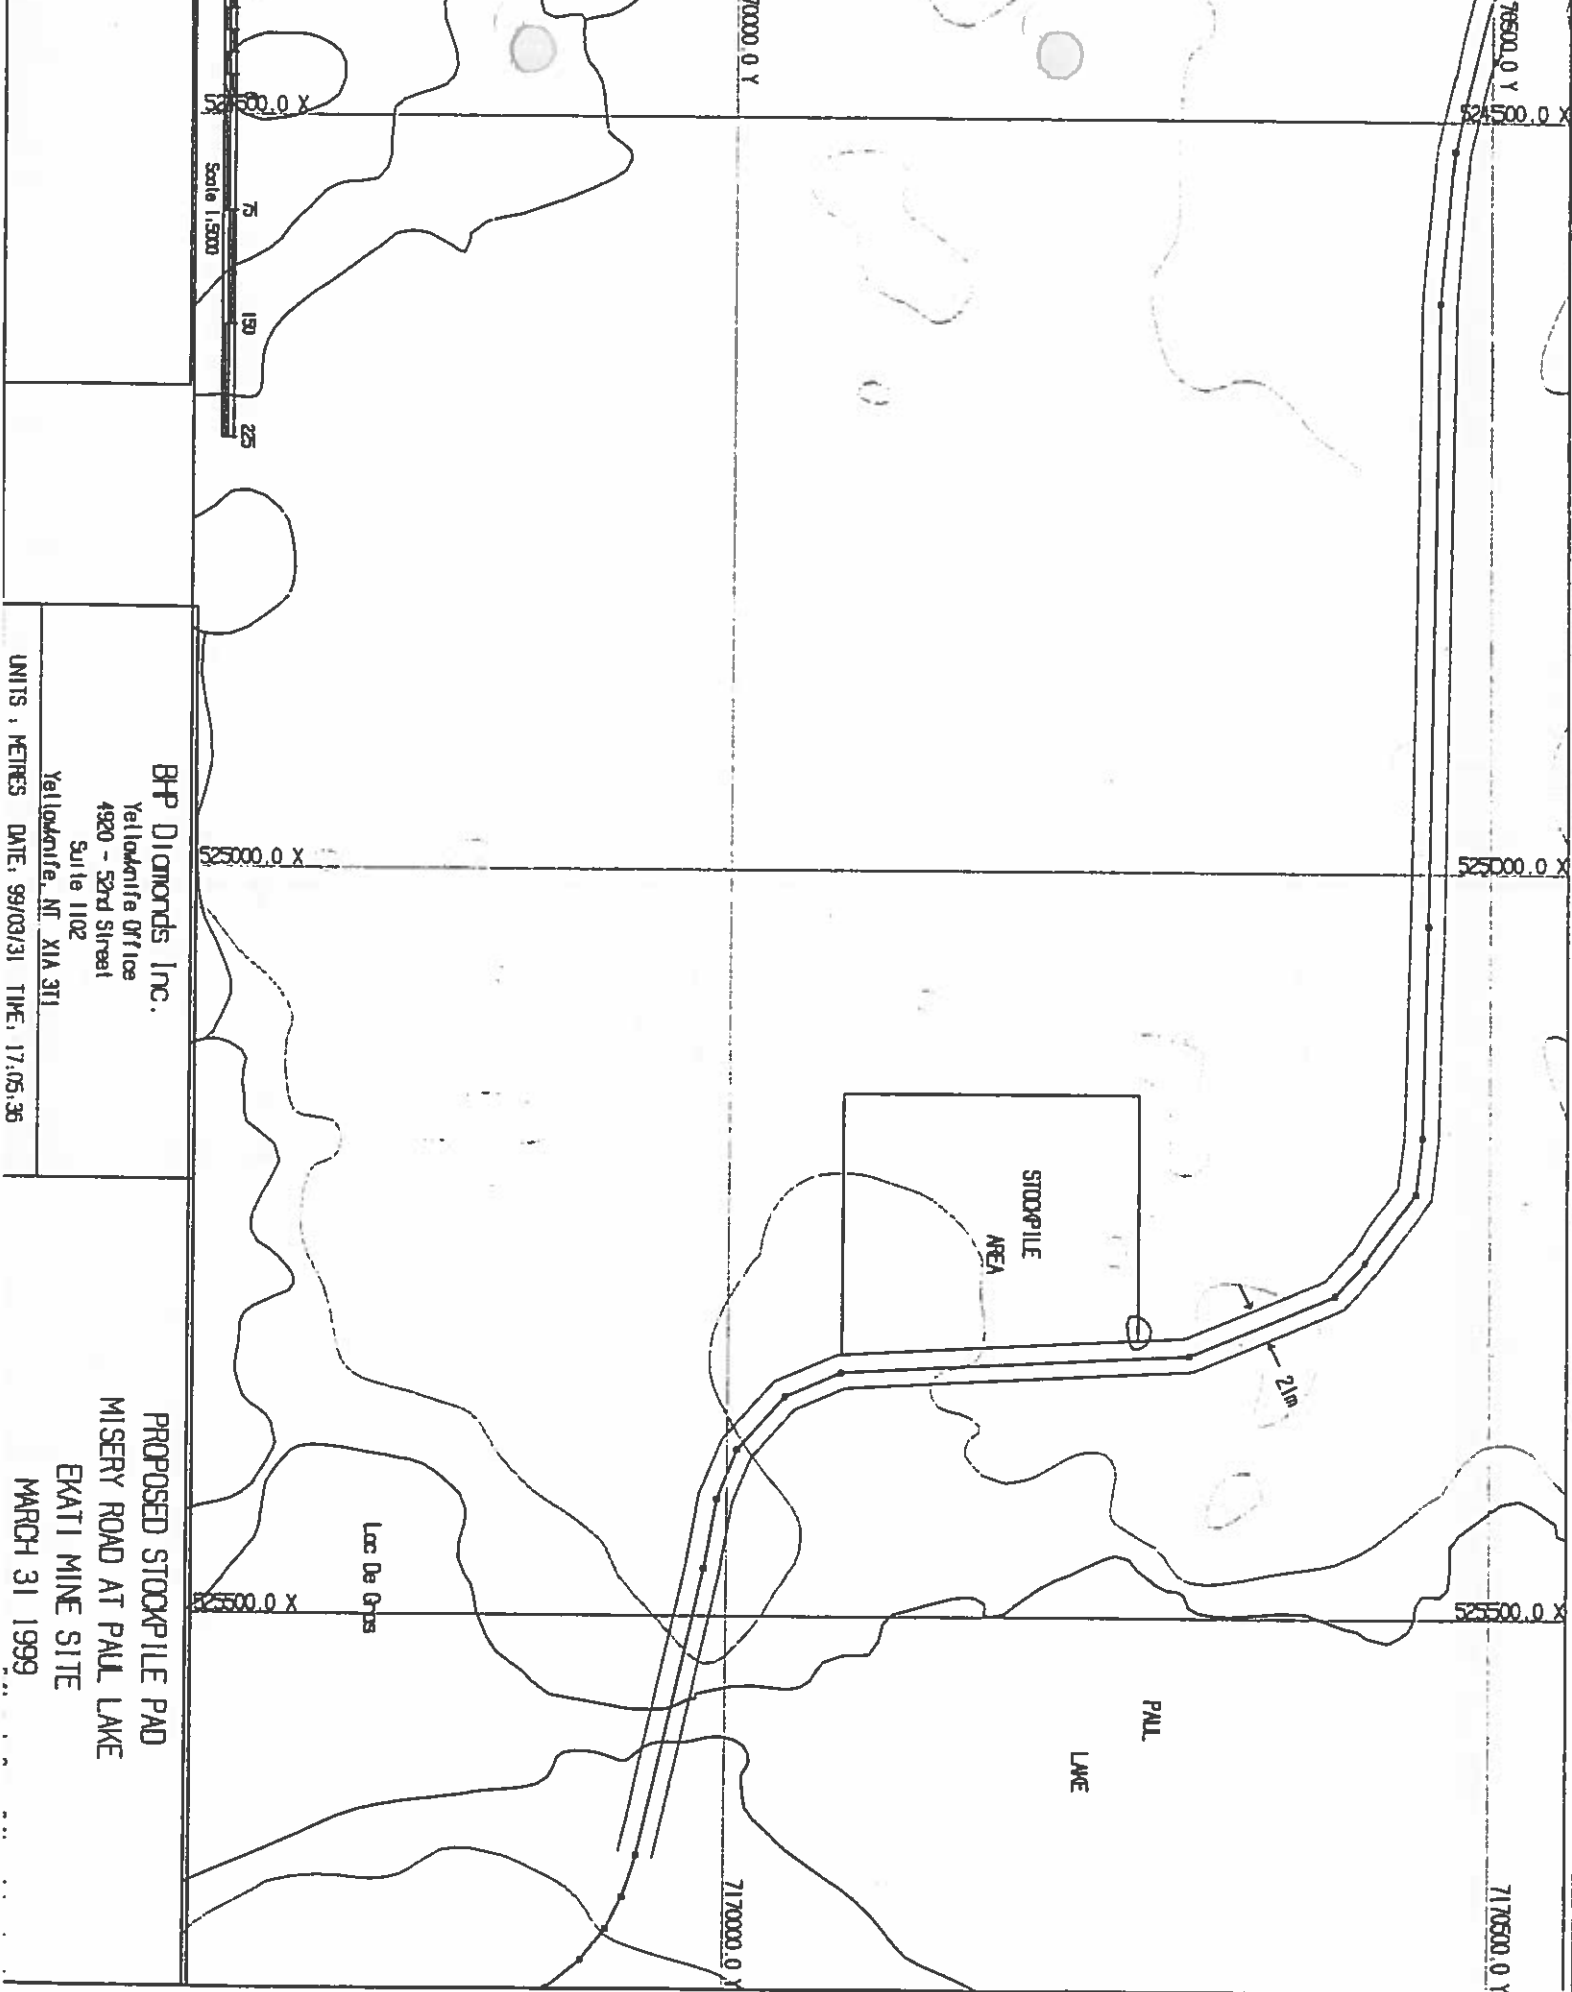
Scale 1:5000
75
150
225

524500.0 X
70000.0 Y
76500.0 Y
524500.0 X

BHP Diamonds Inc.
Yellowknife Office
4920 - 52nd Street
Suite 1102
Yellowknife, NT X1A 3T1
UNITS : METRES DATE: 99/03/31 TIME: 17:05:36

525000.0 X
525000.0 X

STOCKPILE
AREA

21m

PROPOSED STOCKPILE PAD
MISERY ROAD AT PAUL LAKE
EKATI MINE SITE
MARCH 31 1999

Lac De Gras

525500.0 X
525500.0 X

PAUL
LAKE

717000.0 Y
717500.0 Y